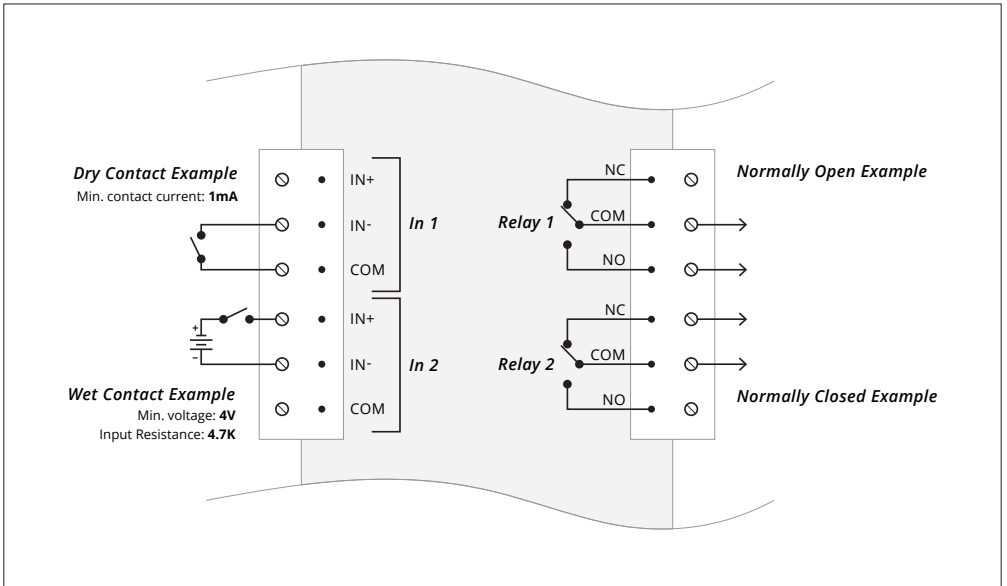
Dry Contact Example
Min. contact current: **1mA**

IN+
IN-
COM
In 1

+
-

IN+
IN-
COM
In 2

Wet Contact Example
Min. voltage: **4V**
Input Resistance: **4.7K**

Relay 1
NC
COM
NO

Relay 2
NC
COM
NO

Normally Open Example

Normally Closed Example